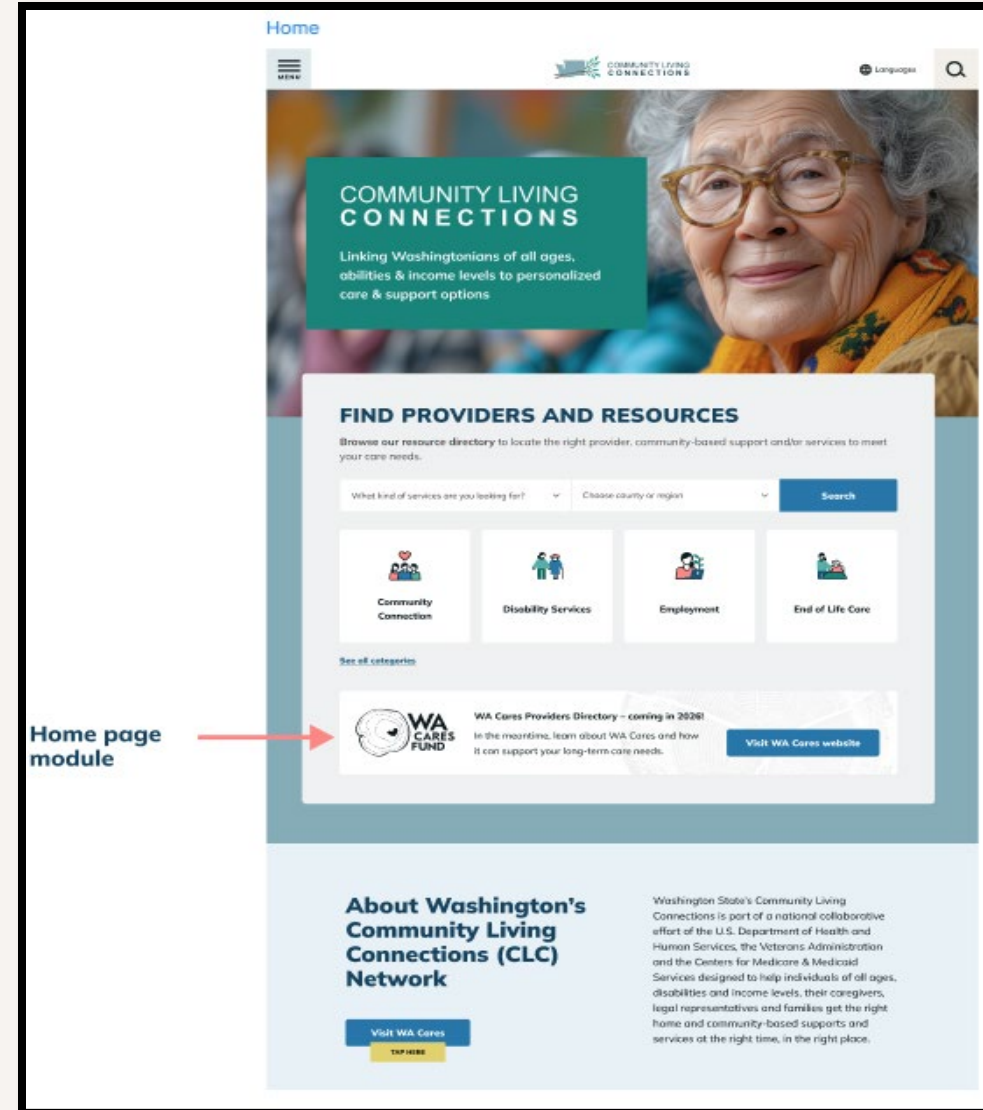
Home

MENU

COMMUNITY LIVING CONNECTIONS

Languages

COMMUNITY LIVING CONNECTIONS

Linking Washingtonians of all ages, abilities & income levels to personalized care & support options

FIND PROVIDERS AND RESOURCES

Browse our resource directory to locate the right provider, community-based support and/or services to meet your care needs.

What kind of services are you looking for?

Choose county or region

Search

Community Connection

Disability Services

Employment

End of Life Care

See all categories

Home page module

WA CARES FUND

WA Cares Providers Directory – coming in 2026!

In the meantime, learn about WA Cares and how it can support your long-term care needs.

Visit WA Cares website

About Washington's Community Living Connections (CLC) Network

Visit WA Cares

TAP HERE

Washington State's Community Living Connections is part of a national collaborative effort of the U.S. Department of Health and Human Services, the Veterans Administration and the Centers for Medicare & Medicaid Services designed to help individuals of all ages, disabilities and income levels, their caregivers, legal representatives and families get the right home and community-based supports and services at the right time, in the right place.